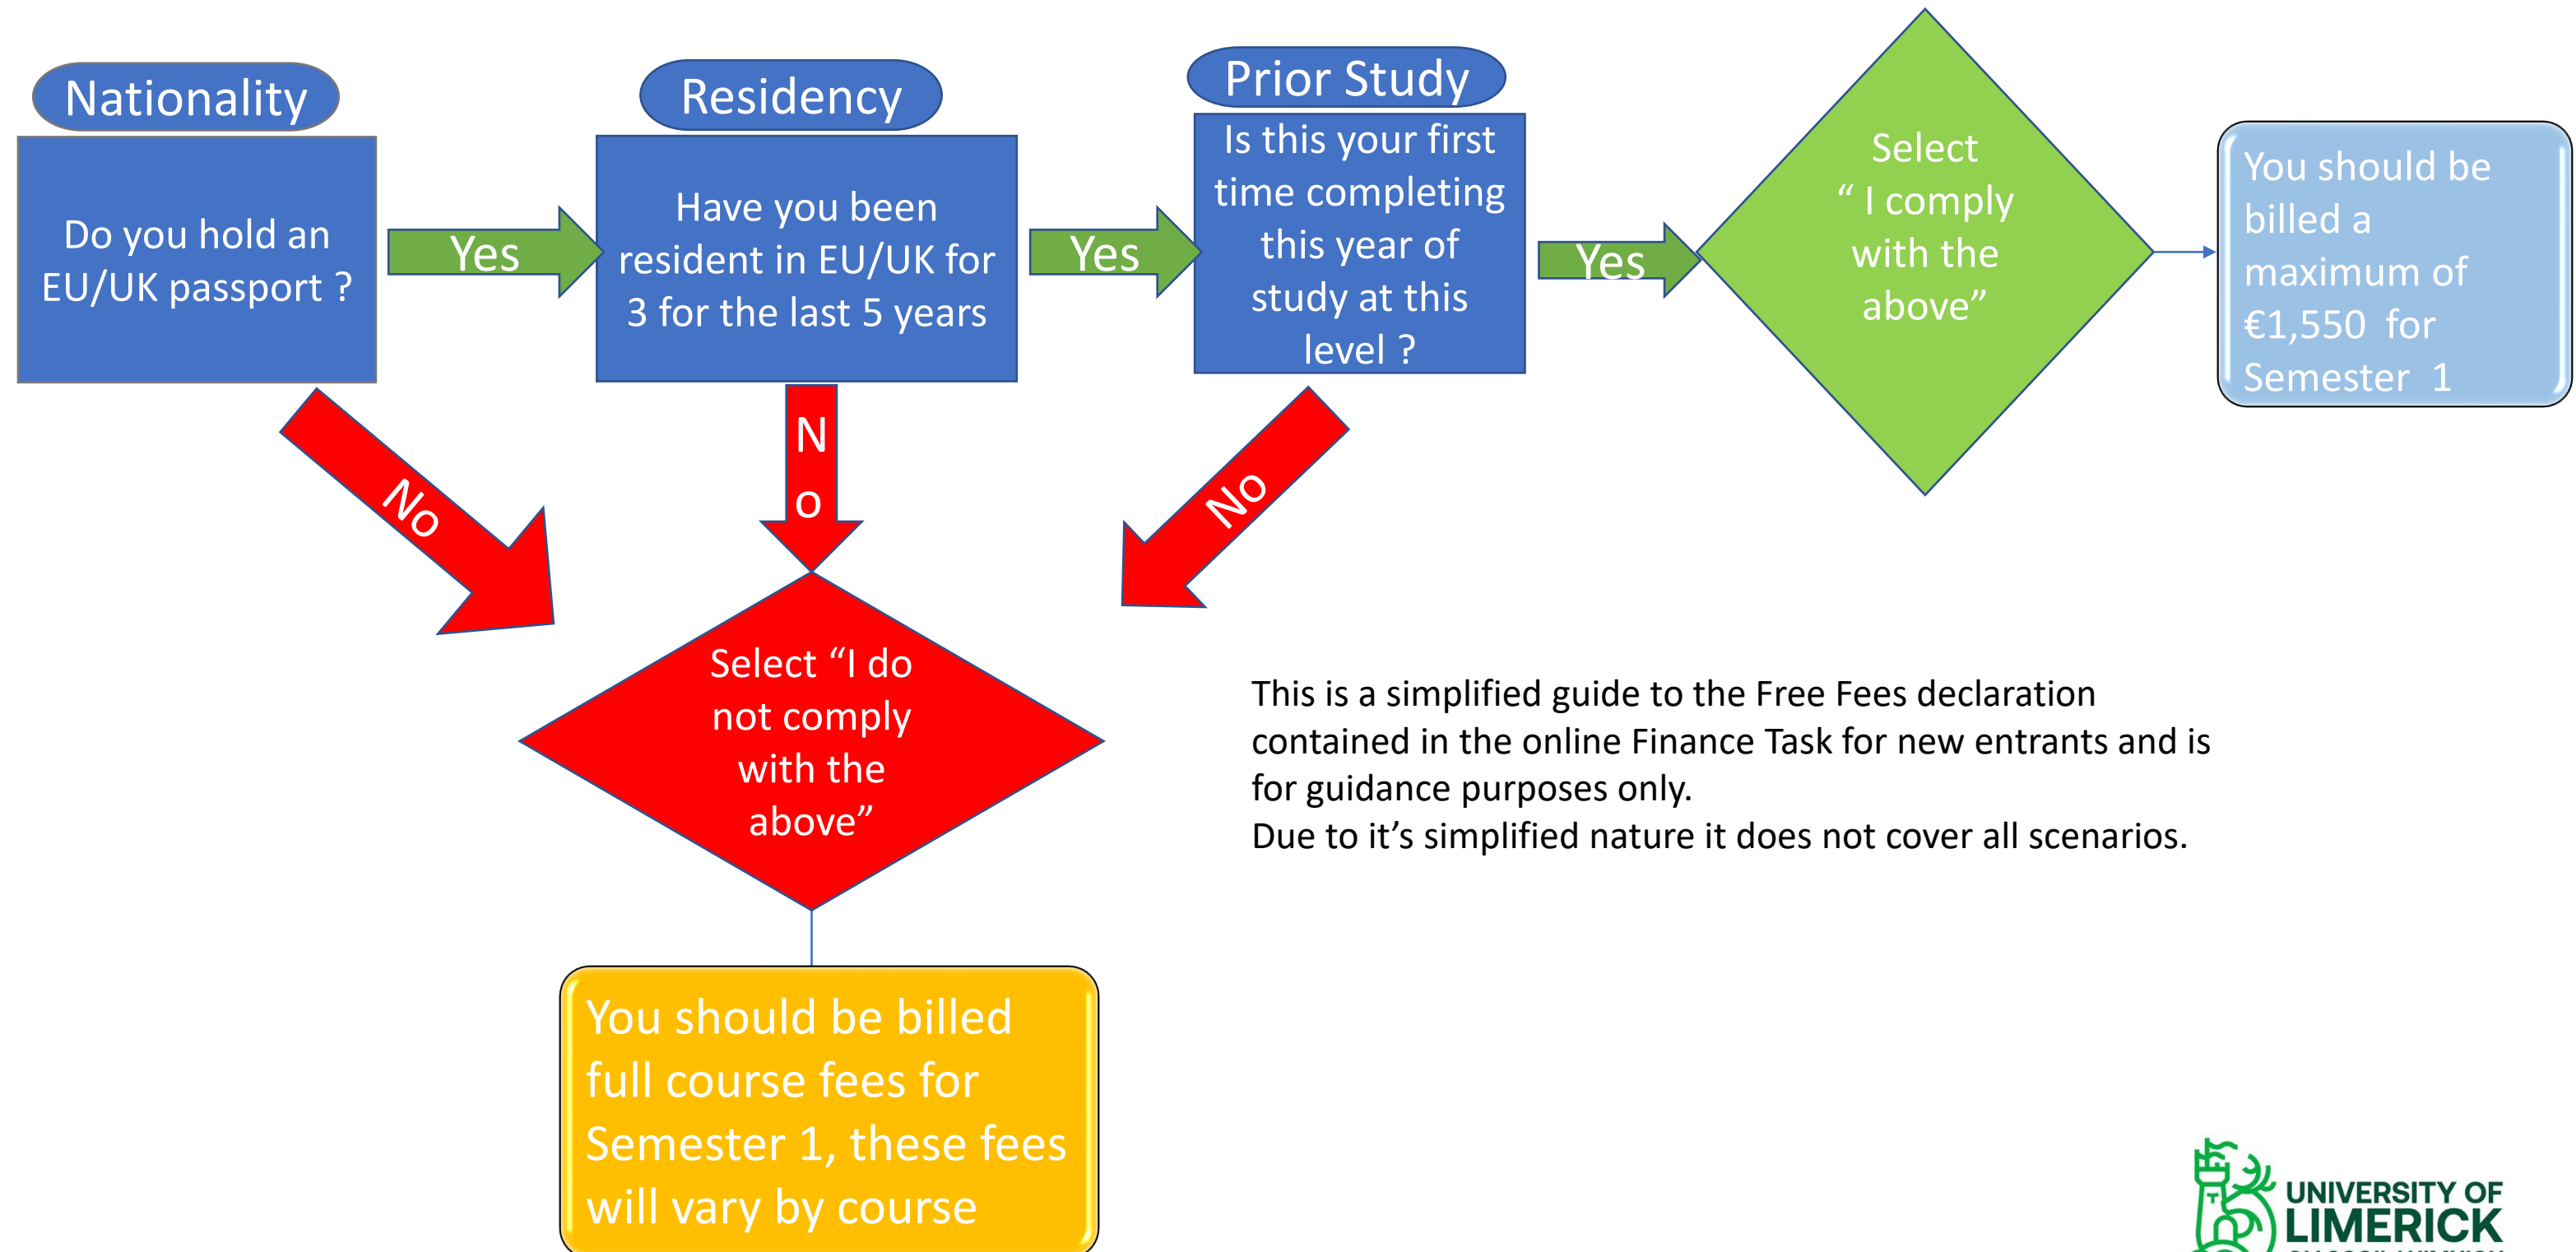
Nationality

Do you hold an EU/UK passport ?

Yes

Residency

Have you been resident in EU/UK for 3 for the last 5 years

Yes

Prior Study

Is this your first time completing this year of study at this level ?

Yes

Select " I comply with the above"

You should be billed a maximum of €1,550 for Semester 1

No

No

No

Select "I do not comply with the above"

You should be billed full course fees for Semester 1, these fees will vary by course

This is a simplified guide to the Free Fees declaration contained in the online Finance Task for new entrants and is for guidance purposes only.
Due to it's simplified nature it does not cover all scenarios.

UNIVERSITY OF LIMERICK